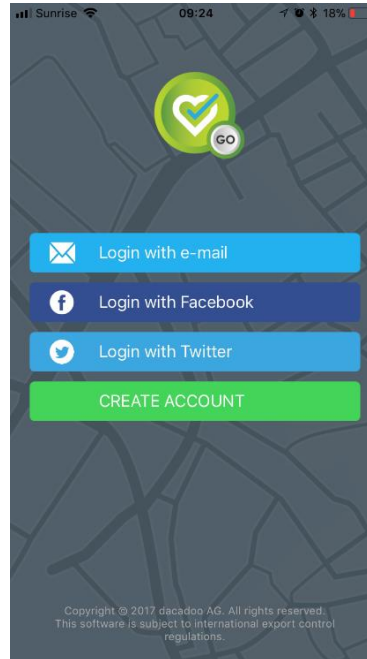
Sunrise 09:24 18%

GO

Login with e-mail

Login with Facebook

Login with Twitter

CREATE ACCOUNT

Copyright © 2017 dacadoo AG. All rights reserved. This software is subject to international export control regulations.